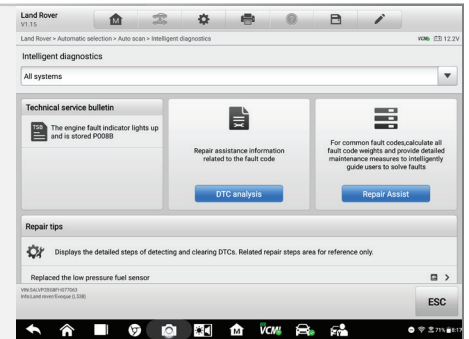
Land Rover
V1.15

Land Rover > Automatic selection > Auto scan > Intelligent diagnostics

VCM 12.2V

Intelligent diagnostics

All systems

Technical service bulletin

TSB The engine fault indicator lights up and is stored P0088

Repair assistance information related to the fault code

DTC analysis

For common fault codes,calculate all fault code weights and provide detailed maintenance measures to intelligently guide users to solve faults

Repair Assist

Repair tips

Displays the detailed steps of detecting and clearing DTCs. Related repair steps area for reference only.

Replaced the low pressure fuel sensor

VIN:SALVP2BG8FH077063
Info:Land rover/Evoque (L538)

ESC

VCM

71% 8:17